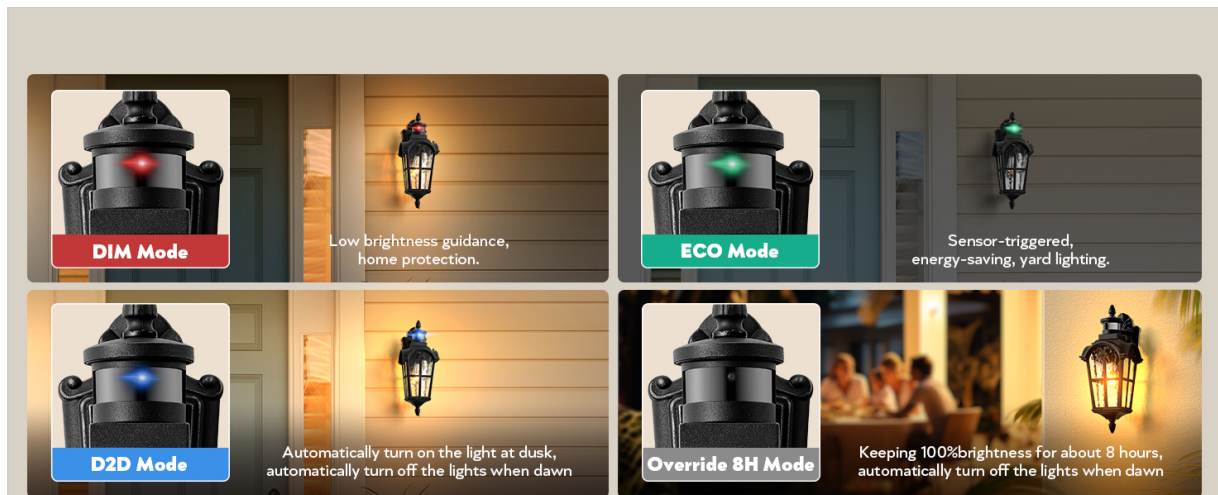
DIM Mode

Low brightness guidance, home protection.

ECO Mode

Sensor-triggered, energy-saving, yard lighting.

D2D Mode

Automatically turn on the light at dusk, automatically turn off the lights when dawn

Override 8H Mode

Keeping 100%brightness for about 8 hours, automatically turn off the lights when dawn